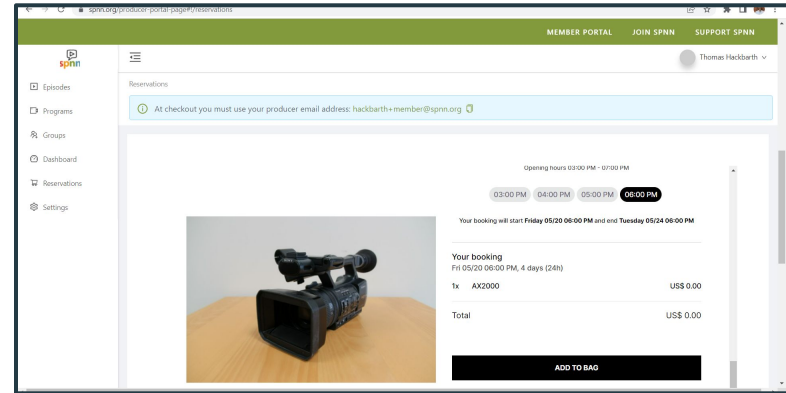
spnn.org/producer-portal-page#!/reservations

MEMBER PORTAL JOIN SPNN SUPPORT SPNN

spnn

Thomas Hackbarth

Episodes
Programs
Groups
Dashboard
Reservations
Settings

Reservations

At checkout you must use your producer email address: hackbarth+member@spnn.org

Opening hours 03:00 PM - 07:00 PM

03:00 PM 04:00 PM 05:00 PM 06:00 PM

Your booking will start Friday 05/20 06:00 PM and end Tuesday 05/24 06:00 PM

Your booking
Fri 05/20 06:00 PM, 4 days (24h)

1x AX2000 US$ 0.00

Total US$ 0.00

ADD TO BAG